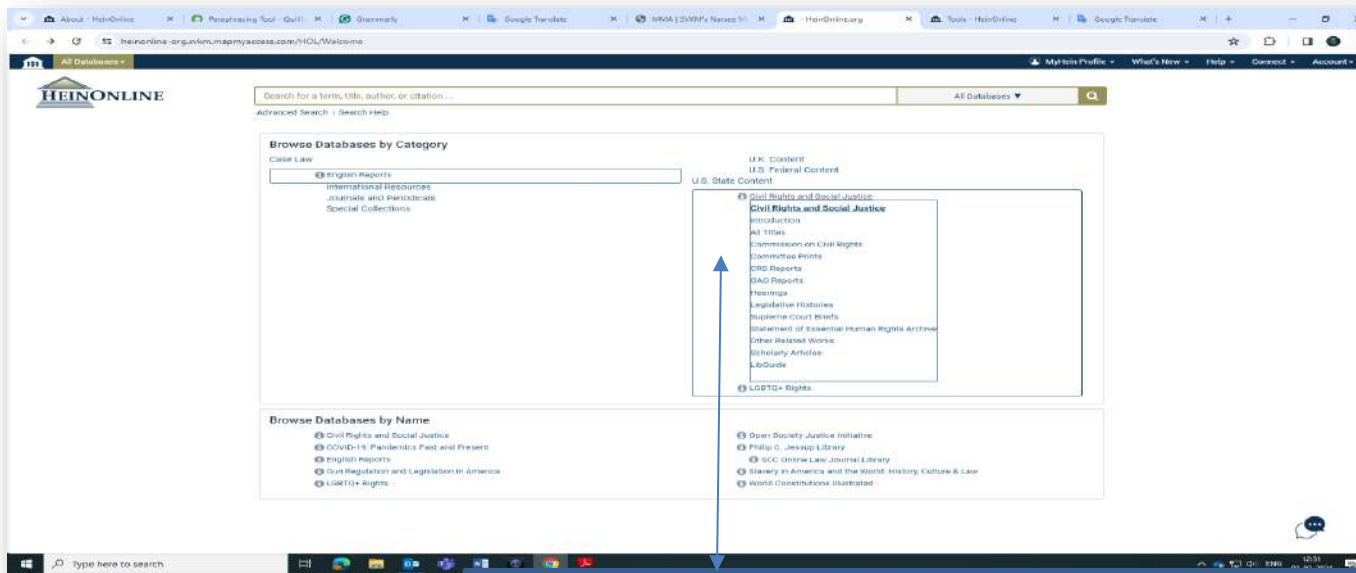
About · HeinOnline | Paraphrasing Tool - Quill | Grammarly | Google Translate | MMA | SVKM's Narsee M | HeinOnline.org | Tools · HeinOnline | Google Translate

heinonline-org.svkm.mapmyaccess.com/HOL/Welcome

All Databases ▾

MyHein Profile ▾ What's New ▾ Help ▾ Connect ▾ Account ▾

HEINONLINE

Search for a term, title, author, or citation...

All Databases ▼

Advanced Search | Search Help

Browse Databases by Category

Case Law

English Reports

International Resources

Journals and Periodicals

Special Collections

U.K. Content

U.S. Federal Content

U.S. State Content

Civil Rights and Social Justice

Civil Rights and Social Justice

Introduction

All Titles

Commission on Civil Rights

Committee Prints

CRS Reports

GAO Reports

Hearings

Legislative Histories

Supreme Court Briefs

Statement of Essential Human Rights Archive

Other Related Works

Scholarly Articles

LibGuide

LGBTQ+ Rights

Browse Databases by Name

Civil Rights and Social Justice

COVID-19: Pandemics Past and Present

English Reports

Gun Regulation and Legislation in America

LGBTQ+ Rights

Open Society Justice Initiative

Philip C. Jessup Library

SCC Online Law Journal Library

Slavery in America and the World: History, Culture & Law

World Constitutions Illustrated

Type here to search

ENG 12:31